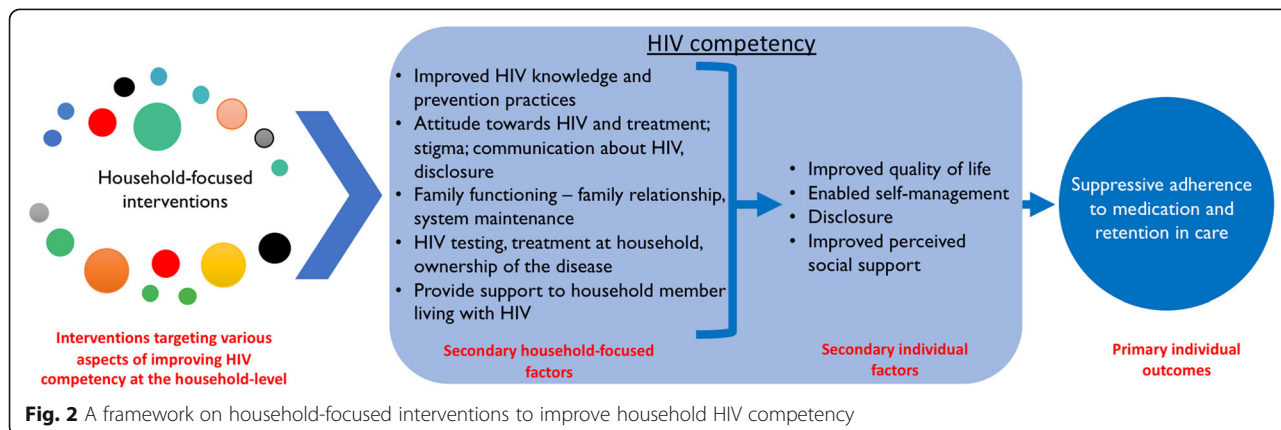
Household-focused interventions

Interventions targeting various aspects of improving HIV competency at the household-level

HIV competency

- Improved HIV knowledge and prevention practices
- Attitude towards HIV and treatment; stigma; communication about HIV, disclosure
- Family functioning – family relationship, system maintenance
- HIV testing, treatment at household, ownership of the disease
- Provide support to household member living with HIV

Secondary household-focused factors

- Improved quality of life
- Enabled self-management
- Disclosure
- Improved perceived social support

Secondary individual factors

Suppressive adherence to medication and retention in care

Primary individual outcomes

**Fig. 2** A framework on household-focused interventions to improve household HIV competency